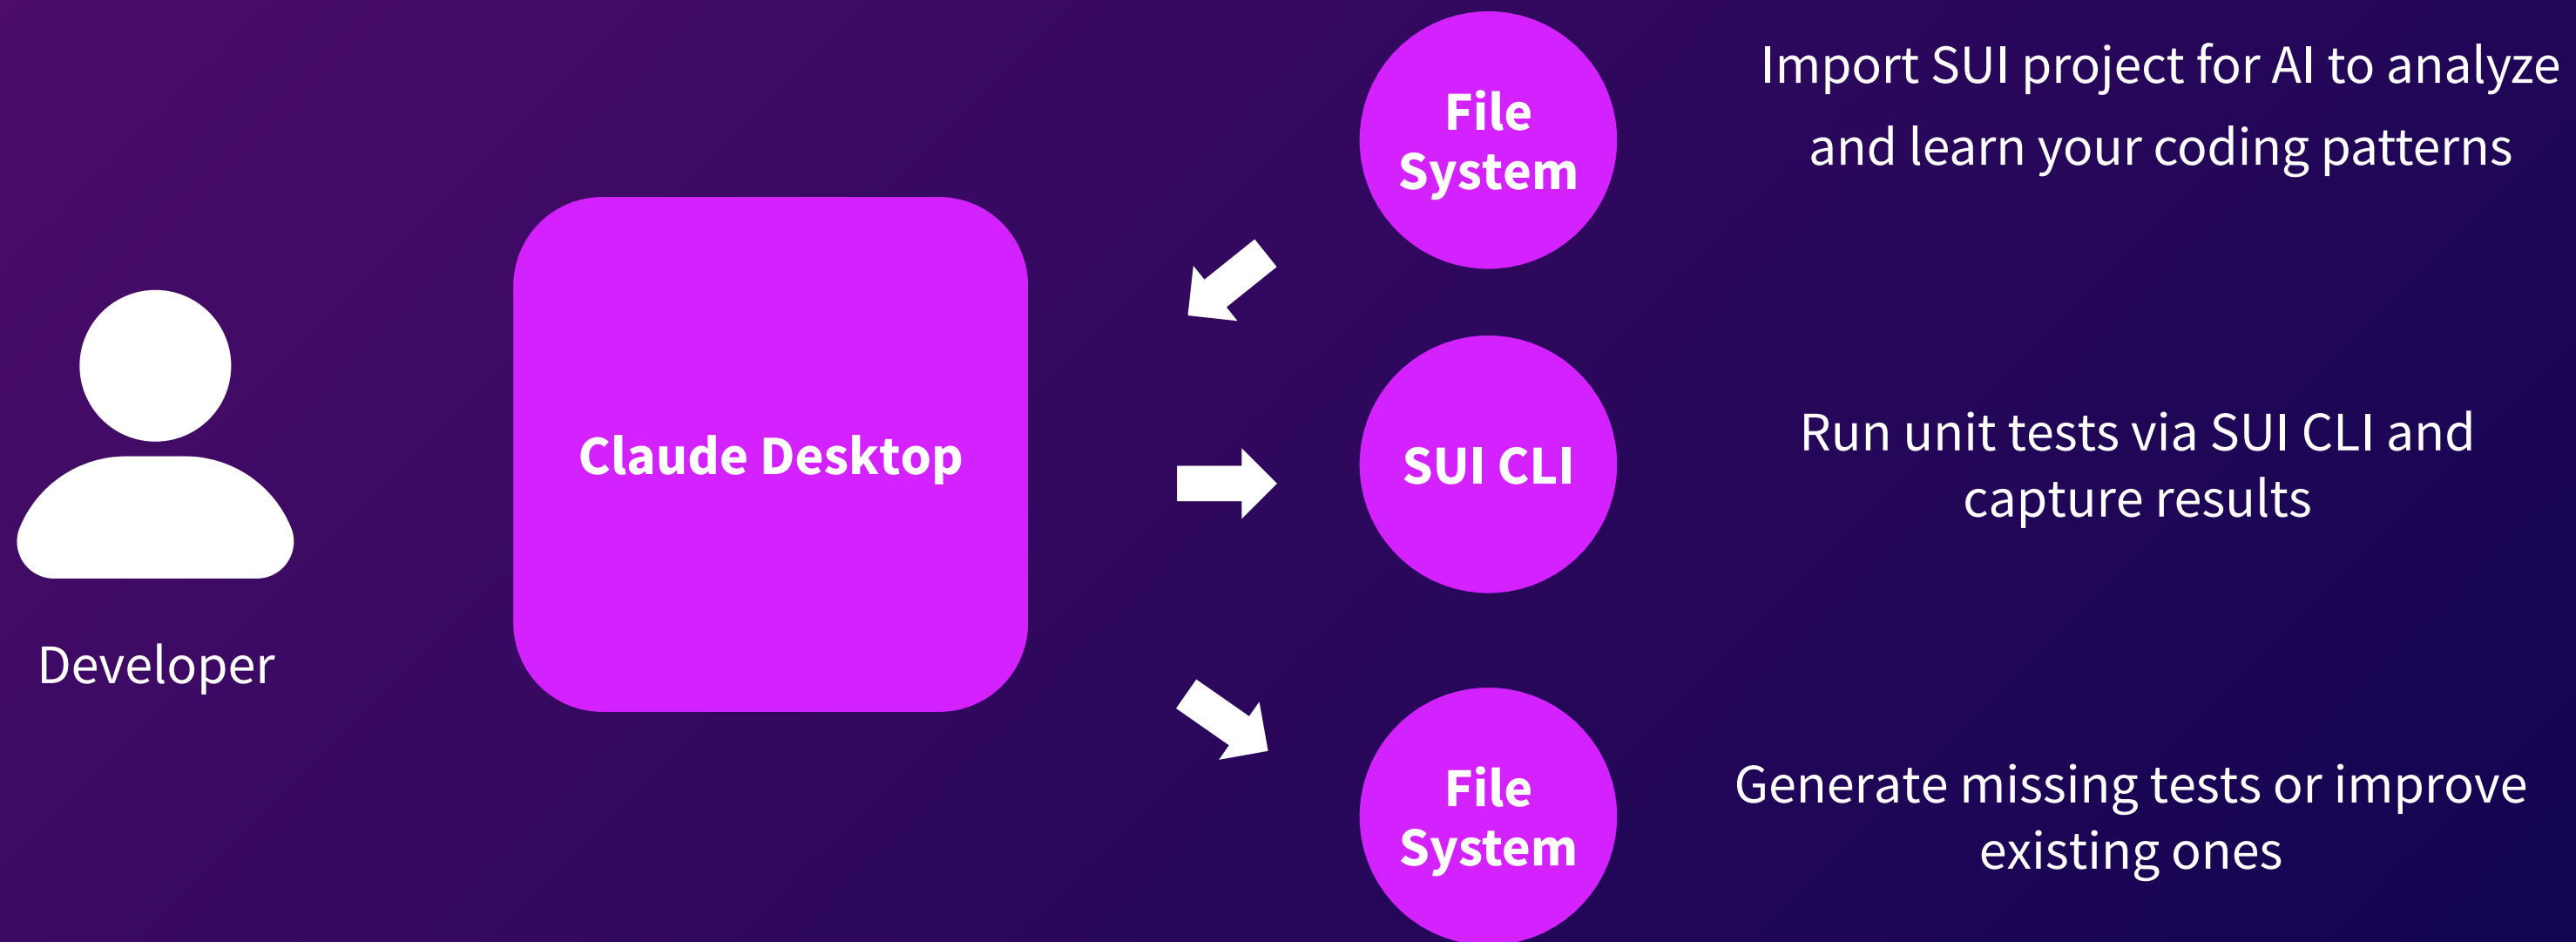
Developer

Claude Desktop

File System

Import SUI project for AI to analyze and learn your coding patterns

SUI CLI

Run unit tests via SUI CLI and capture results

File System

Generate missing tests or improve existing ones